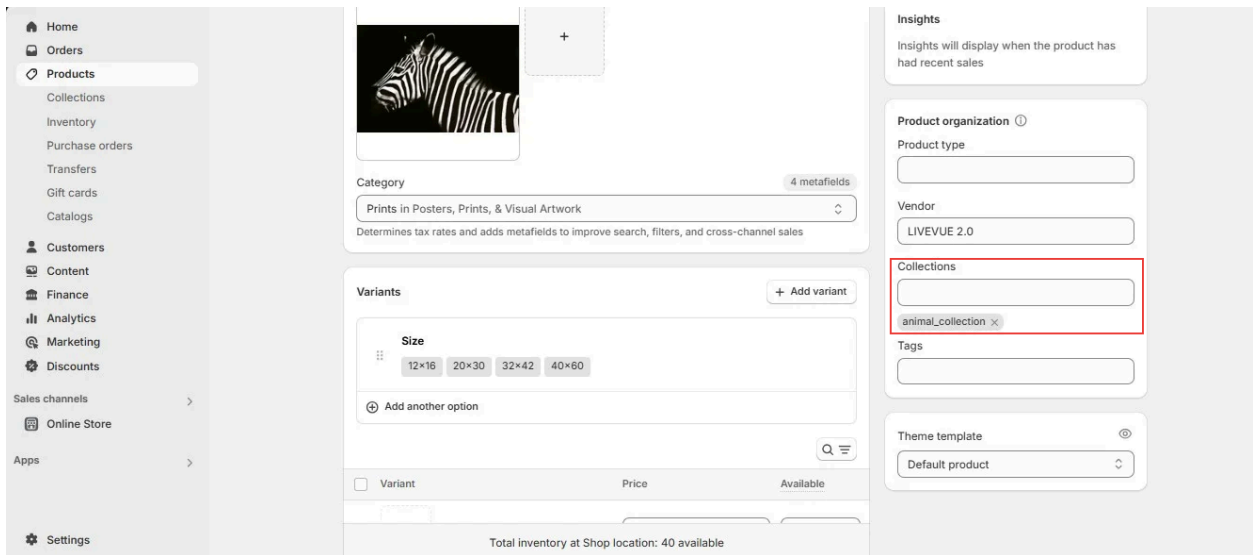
Home
Orders
Products
Collections
Inventory
Purchase orders
Transfers
Gift cards
Catalogs
Customers
Content
Finance
Analytics
Marketing
Discounts
Sales channels
Online Store
Apps
Settings

+

Category
4 metafields
Prints in Posters, Prints, & Visual Artwork
Determines tax rates and adds metafields to improve search, filters, and cross-channel sales

Variants
+ Add variant
Size
12×16 20×30 32×42 40×60
Add another option

Variant
Price
Available

Total inventory at Shop location: 40 available

Insights
Insights will display when the product has had recent sales

Product organization
Product type
Vendor
LIVEVUE 2.0
Collections
animal_collection ×
Tags

Theme template
Default product